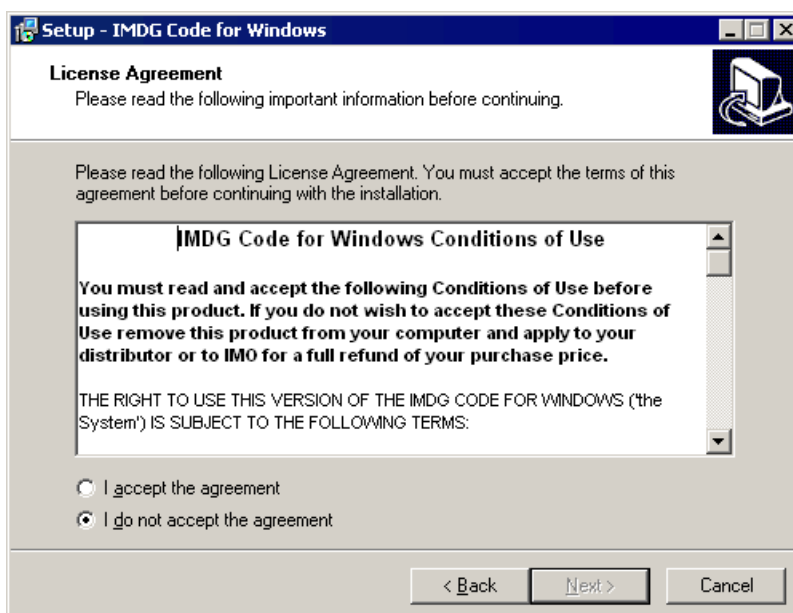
Setup - IMDG Code for Windows

License Agreement
Please read the following important information before continuing.

Please read the following License Agreement. You must accept the terms of this agreement before continuing with the installation.

IMDG Code for Windows Conditions of Use

You must read and accept the following Conditions of Use before using this product. If you do not wish to accept these Conditions of Use remove this product from your computer and apply to your distributor or to IMO for a full refund of your purchase price.

THE RIGHT TO USE THIS VERSION OF THE IMDG CODE FOR WINDOWS ('the System') IS SUBJECT TO THE FOLLOWING TERMS:

I accept the agreement
I do not accept the agreement

< Back
Next >
Cancel